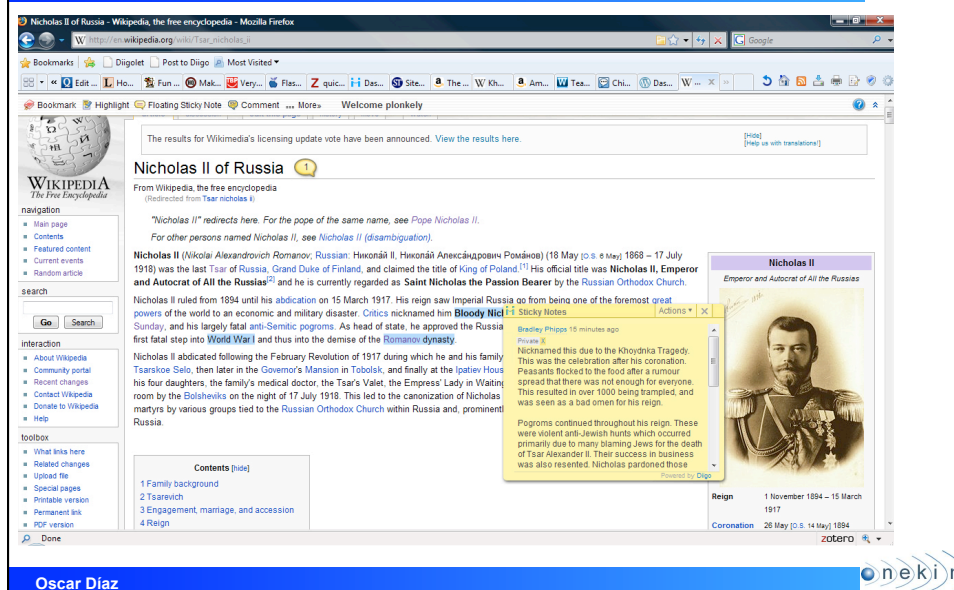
Nicholas II of Russia - Wikipedia, the free encyclopedia - Mozilla Firefox

http://en.wikipedia.org/wiki/Tsar_nicholas_ii

Google

Bookmarks | Diigolet | Post to Diigo | Most Visited

Edit ... Ho... Fun ... Mak... Very... Flas... quic... Das... Site... The ... Kh... Am... Tea... Chi... Das... W...

Bookmark | Highlight | Floating Sticky Note | Comment | ... More» | Welcome plonkely

The results for Wikimedia's licensing update vote have been announced. View the results here.

[Hide]
[Help us with translations!]

WIKIPEDIA
The Free Encyclopedia

navigation
Main page
Contents
Featured content
Current events
Random article

search
Go | Search

interaction
About Wikipedia
Community portal
Recent changes
Contact Wikipedia
Donate to Wikipedia
Help

toolbox
What links here
Related changes
Upload file
Special pages
Printable version
Permanent link
PDF version

Nicholas II of Russia 1

From Wikipedia, the free encyclopedia
(Redirected from Tsar nicholas ii)

"Nicholas II" redirects here. For the pope of the same name, see Pope Nicholas II.

For other persons named Nicholas II, see Nicholas II (disambiguation).

Nicholas II (Nikolai Alexandrovich Romanov; Russian: Николай II, Николай Александрович Романов) (18 May [O.S. 6 May] 1868 – 17 July 1918) was the last Tsar of Russia, Grand Duke of Finland, and claimed the title of King of Poland.[1] His official title was Nicholas II, Emperor and Autocrat of All the Russias[2] and he is currently regarded as Saint Nicholas the Passion Bearer by the Russian Orthodox Church.

Nicholas II ruled from 1894 until his abdication on 15 March 1917. His reign saw Imperial Russia go from being one of the foremost great powers of the world to an economic and military disaster. Critics nicknamed him Bloody Nich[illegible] Sunday, and his largely fatal anti-Semitic pogroms. As head of state, he approved the Russia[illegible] first fatal step into World War I and thus into the demise of the Romanov dynasty.

Nicholas II abdicated following the February Revolution of 1917 during which he and his family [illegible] Tsarskoe Selo, then later in the Governor's Mansion in Tobolsk, and finally at the Ipatiev Hous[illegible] his four daughters, the family's medical doctor, the Tsar's Valet, the Empress' Lady in Waitin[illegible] room by the Bolsheviks on the night of 17 July 1918. This led to the canonization of Nicholas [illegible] martyrs by various groups tied to the Russian Orthodox Church within Russia and, prominentl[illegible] Russia.

Contents [hide]
1 Family background
2 Tsarevich
3 Engagement, marriage, and accession
4 Reign

Sticky Notes
Actions ▾
Bradley Phipps 15 minutes ago
Private
Nicknamed this due to the Khoydnka Tragedy. This was the celebration after his coronation. Peasants flocked to the food after a rumour spread that there was not enough for everyone. This resulted in over 1000 being trampled, and was seen as a bad omen for his reign.

Pogroms continued throughout his reign. These were violent anti-Jewish hunts which occurred primarily due to many blaming Jews for the death of Tsar Alexander II. Their success in business was also resented. Nicholas pardoned those
Powered by Diigo

Nicholas II
Emperor and Autocrat of All the Russias
Reign | 1 November 1894 – 15 March 1917
Coronation | 26 May [O.S. 14 May] 1894

Done
zotero

Oscar Díaz
onekin